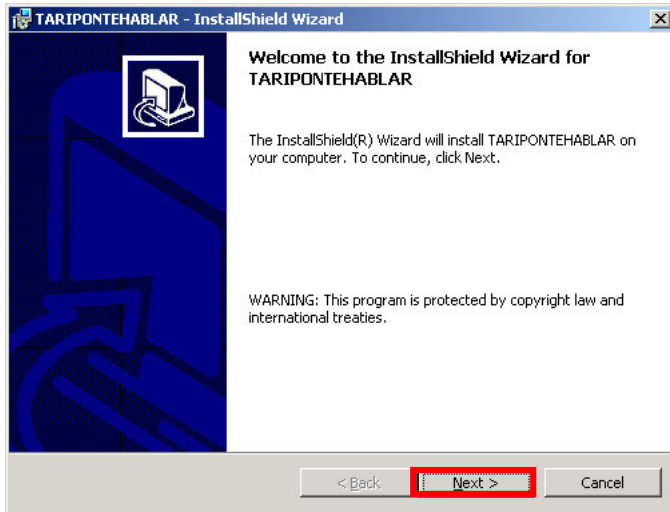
TARIPONTEHABLAR - InstallShield Wizard

Welcome to the InstallShield Wizard for TARIPONTEHABLAR

The InstallShield(R) Wizard will install TARIPONTEHABLAR on your computer. To continue, click Next.

WARNING: This program is protected by copyright law and international treaties.

< Back

Next >

Cancel